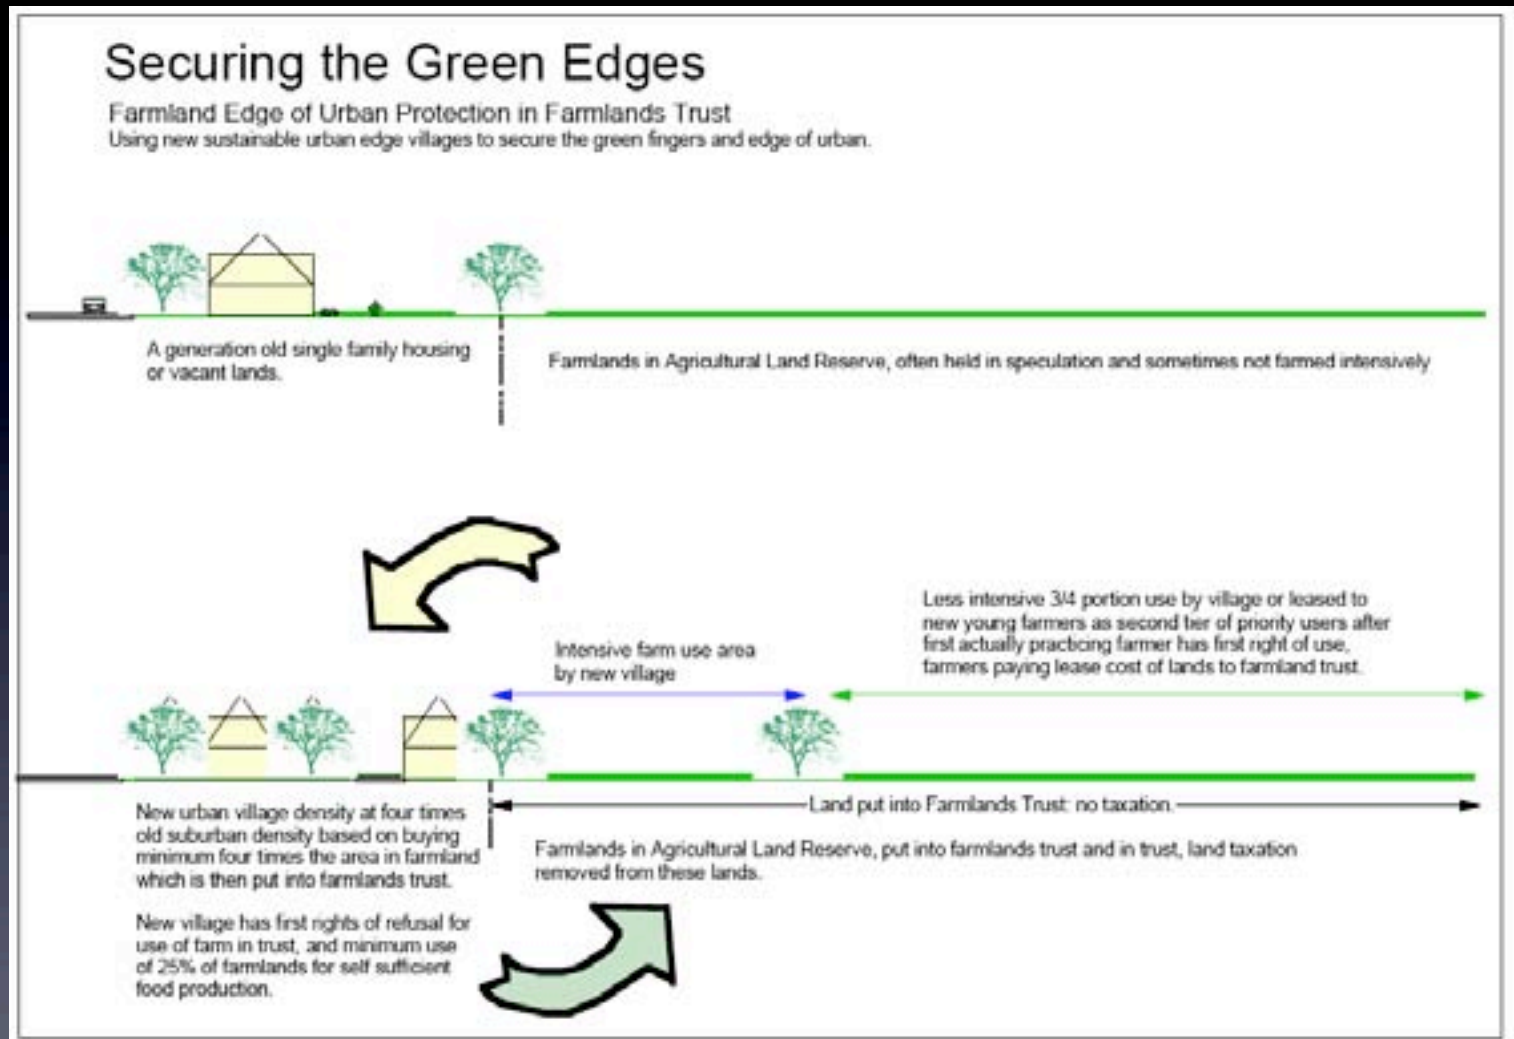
Securing the Green Edges

Farmland Edge of Urban Protection in Farmlands Trust
Using new sustainable urban edge villages to secure the green fingers and edge of urban.

A generation old single family housing or vacant lands.

Farmlands in Agricultural Land Reserve, often held in speculation and sometimes not farmed intensively

Less intensive 3/4 portion use by village or leased to new young farmers as second tier of priority users after first actually practicing farmer has first right of use, farmers paying lease cost of lands to farmland trust.

Intensive farm use area by new village

New urban village density at four times old suburban density based on buying minimum four times the area in farmland which is then put into farmlands trust.

Land put into Farmlands Trust: no taxation.

Farmlands in Agricultural Land Reserve, put into farmlands trust and in trust, land taxation removed from these lands.

New village has first rights of refusal for use of farm in trust, and minimum use of 25% of farmlands for self sufficient food production.